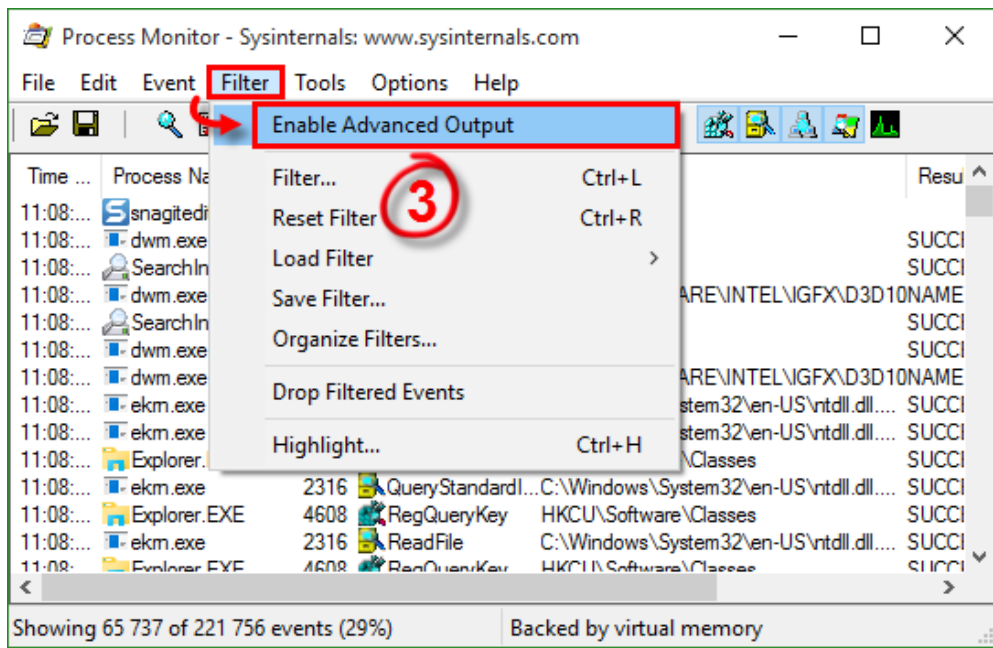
Process Monitor - Sysinternals: www.sysinternals.com

File Edit Event Filter Tools Options Help

Enable Advanced Output
Filter... Ctrl+L
Reset Filter Ctrl+R
Load Filter
Save Filter...
Organize Filters...
Drop Filtered Events
Highlight... Ctrl+H

3

| Time ... | Process Na | | | | Resu |
|---|---|---|---|---|---|
| 11:08:... | snagitedi | | | | |
| 11:08:... | dwm.exe | | | | SUCCI |
| 11:08:... | SearchIn | | | | SUCCI |
| 11:08:... | dwm.exe | | | ARE\INTEL\IGFX\D3D10NAME | |
| 11:08:... | SearchIn | | | | SUCCI |
| 11:08:... | dwm.exe | | | | SUCCI |
| 11:08:... | dwm.exe | | | ARE\INTEL\IGFX\D3D10NAME | |
| 11:08:... | ekrn.exe | | | stem32\en-US\ntdll.dll.... | SUCCI |
| 11:08:... | ekrn.exe | | | stem32\en-US\ntdll.dll.... | SUCCI |
| 11:08:... | Explorer. | | | \Classes | SUCCI |
| 11:08:... | ekrn.exe | 2316 | QueryStandardI... | C:\Windows\System32\en-US\ntdll.dll.... | SUCCI |
| 11:08:... | Explorer.EXE | 4608 | RegQueryKey | HKCU\Software\Classes | SUCCI |
| 11:08:... | ekrn.exe | 2316 | ReadFile | C:\Windows\System32\en-US\ntdll.dll.... | SUCCI |
| 11:08:... | Explorer.EXE | 4608 | RegQueryKey | HKCU\Software\Classes | SUCCI |

Showing 65 737 of 221 756 events (29%) Backed by virtual memory